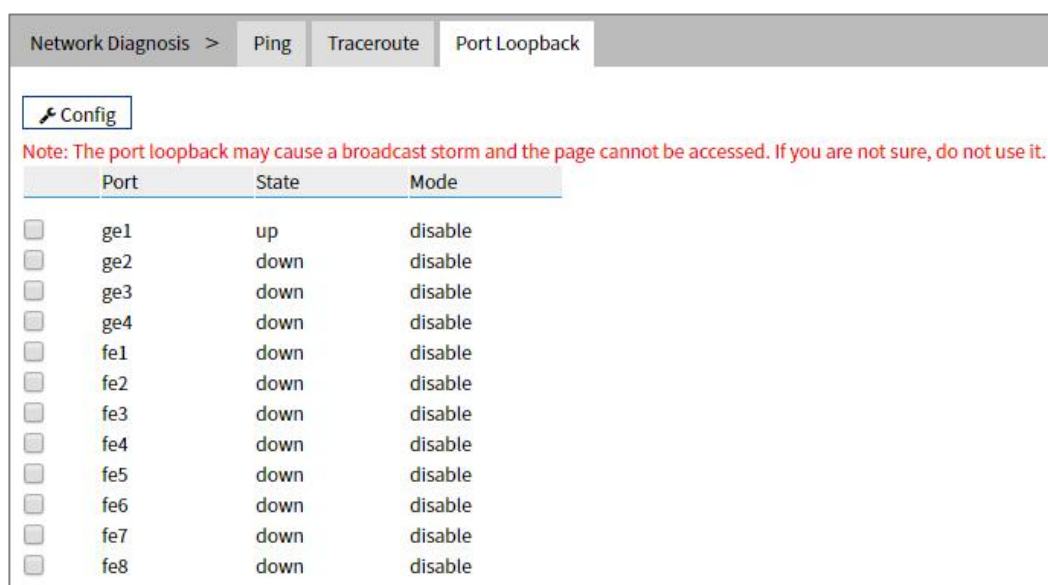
Network Diagnosis > Ping Traceroute Port Loopback

Config

Note: The port loopback may cause a broadcast storm and the page cannot be accessed. If you are not sure, do not use it.

| | Port | State | Mode |
|---|---|---|---|
| | ge1 | up | disable |
| | ge2 | down | disable |
| | ge3 | down | disable |
| | ge4 | down | disable |
| | fe1 | down | disable |
| | fe2 | down | disable |
| | fe3 | down | disable |
| | fe4 | down | disable |
| | fe5 | down | disable |
| | fe6 | down | disable |
| | fe7 | down | disable |
| | fe8 | down | disable |